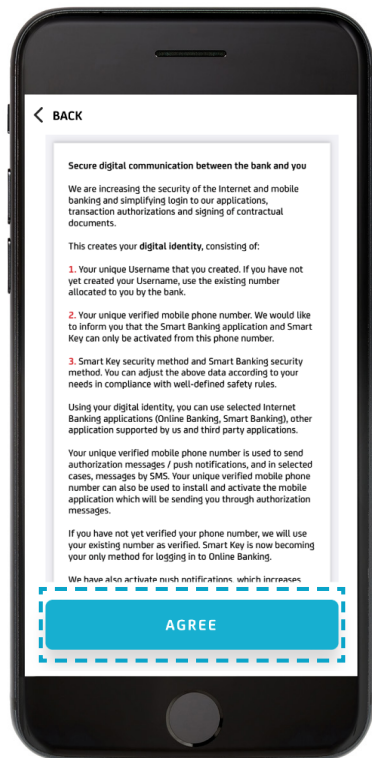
BACK

Secure digital communication between the bank and you

We are increasing the security of the Internet and mobile banking and simplifying login to our applications, transaction authorizations and signing of contractual documents.

This creates your digital identity, consisting of:

1. Your unique Username that you created. If you have not yet created your Username, use the existing number allocated to you by the bank.

2. Your unique verified mobile phone number. We would like to inform you that the Smart Banking application and Smart Key can only be activated from this phone number.

3. Smart Key security method and Smart Banking security method. You can adjust the above data according to your needs in compliance with well-defined safety rules.

Using your digital identity, you can use selected Internet Banking applications (Online Banking, Smart Banking), other application supported by us and third party applications.

Your unique verified mobile phone number is used to send authorization messages / push notifications, and in selected cases, messages by SMS. Your unique verified mobile phone number can also be used to install and activate the mobile application which will be sending you through authorization messages.

If you have not yet verified your phone number, we will use your existing number as verified. Smart Key is now becoming your only method for logging in to Online Banking.

We have also activate push notifications, which increases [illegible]

AGREE